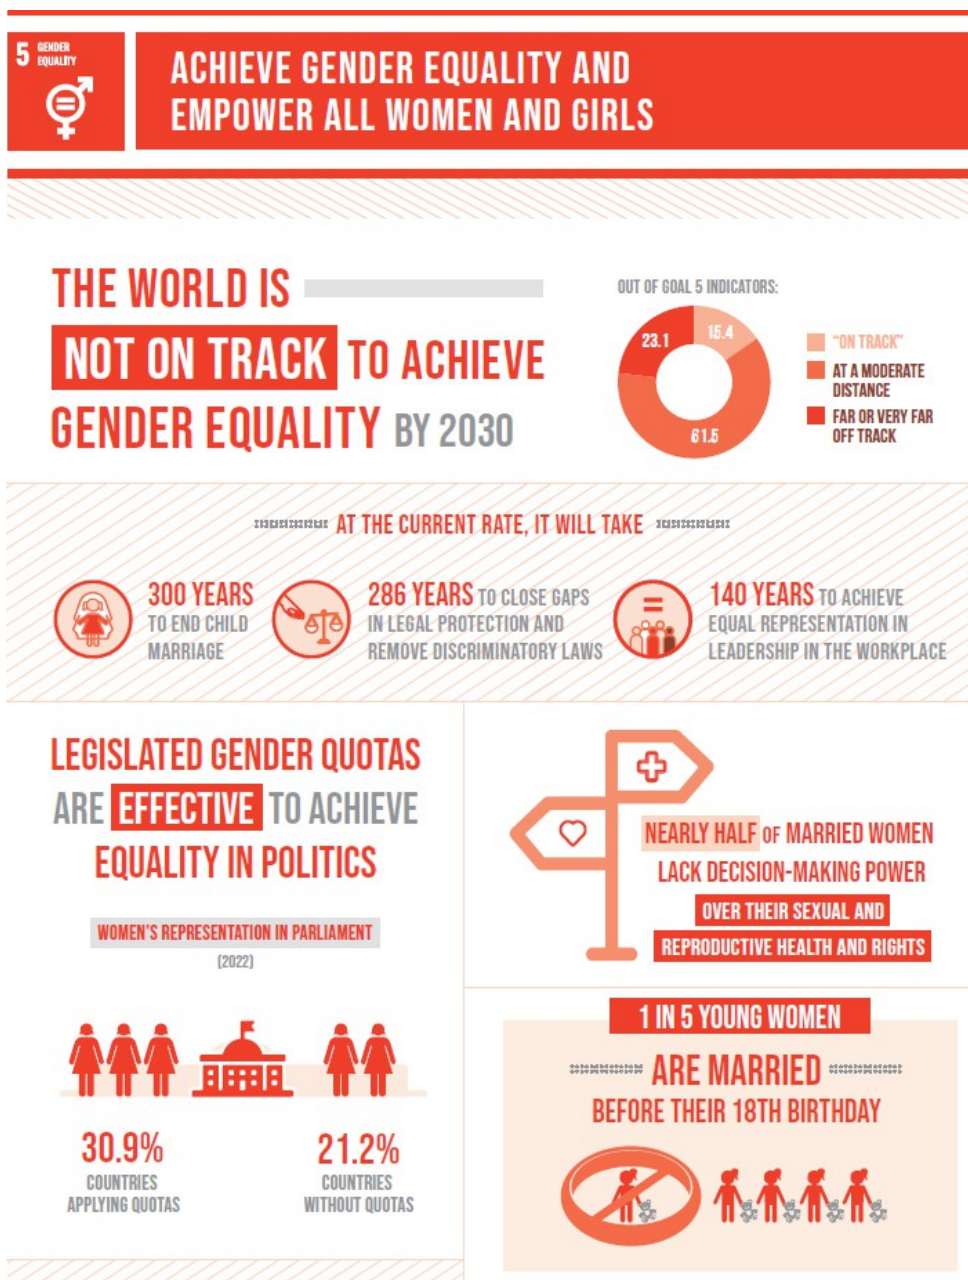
5 GENDER EQUALITY

ACHIEVE GENDER EQUALITY AND EMPOWER ALL WOMEN AND GIRLS

THE WORLD IS NOT ON TRACK TO ACHIEVE GENDER EQUALITY BY 2030

OUT OF GOAL 5 INDICATORS:

23.1
15.4
61.5

"ON TRACK"
AT A MODERATE DISTANCE
FAR OR VERY FAR OFF TRACK

AT THE CURRENT RATE, IT WILL TAKE

300 YEARS TO END CHILD MARRIAGE

286 YEARS TO CLOSE GAPS IN LEGAL PROTECTION AND REMOVE DISCRIMINATORY LAWS

140 YEARS TO ACHIEVE EQUAL REPRESENTATION IN LEADERSHIP IN THE WORKPLACE

LEGISLATED GENDER QUOTAS ARE EFFECTIVE TO ACHIEVE EQUALITY IN POLITICS

WOMEN'S REPRESENTATION IN PARLIAMENT
(2022)

30.9%
COUNTRIES APPLYING QUOTAS

21.2%
COUNTRIES WITHOUT QUOTAS

NEARLY HALF OF MARRIED WOMEN LACK DECISION-MAKING POWER OVER THEIR SEXUAL AND REPRODUCTIVE HEALTH AND RIGHTS

1 IN 5 YOUNG WOMEN
ARE MARRIED
BEFORE THEIR 18TH BIRTHDAY